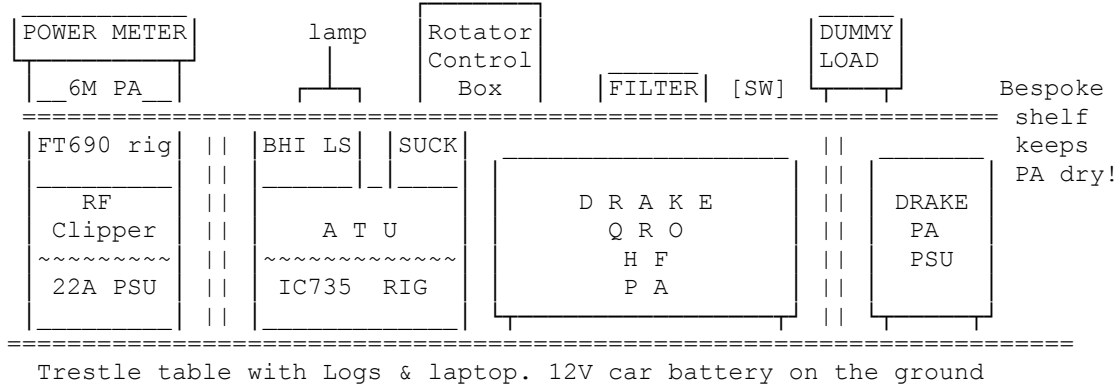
POWER METER

6M PA

lamp

Rotator Control Box

FILTER [SW]

DUMMY LOAD

Bespoke shelf keeps PA dry!

FT690 rig

RF Clipper

~~~~~~~~

22A PSU

BHI LS

SUCK

A T U

~~~~~~~~~~~~~

IC735 RIG

D R A K E
Q R O
H F
P A

DRAKE
PA
PSU

Trestle table with Logs & laptop. 12V car battery on the ground